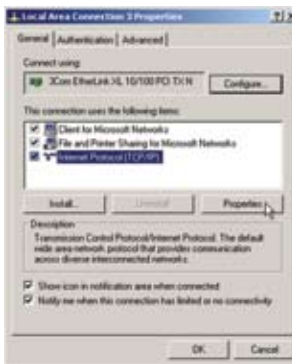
Local Area Connection 3 Properties

General | Authentication | Advanced

Connect using:

3Com EtherLink XL 10/100 PCI TX N

Configure...

This connection uses the following items:

Client for Microsoft Networks

File and Printer Sharing for Microsoft Networks

Internet Protocol (TCP/IP)

Install...

Uninstall

Properties

Description

Transmission Control Protocol/Internet Protocol. The default wide area network protocol that provides communication across diverse interconnected networks.

Show icon in notification area when connected

Notify me when this connection has limited or no connectivity

OK

Cancel